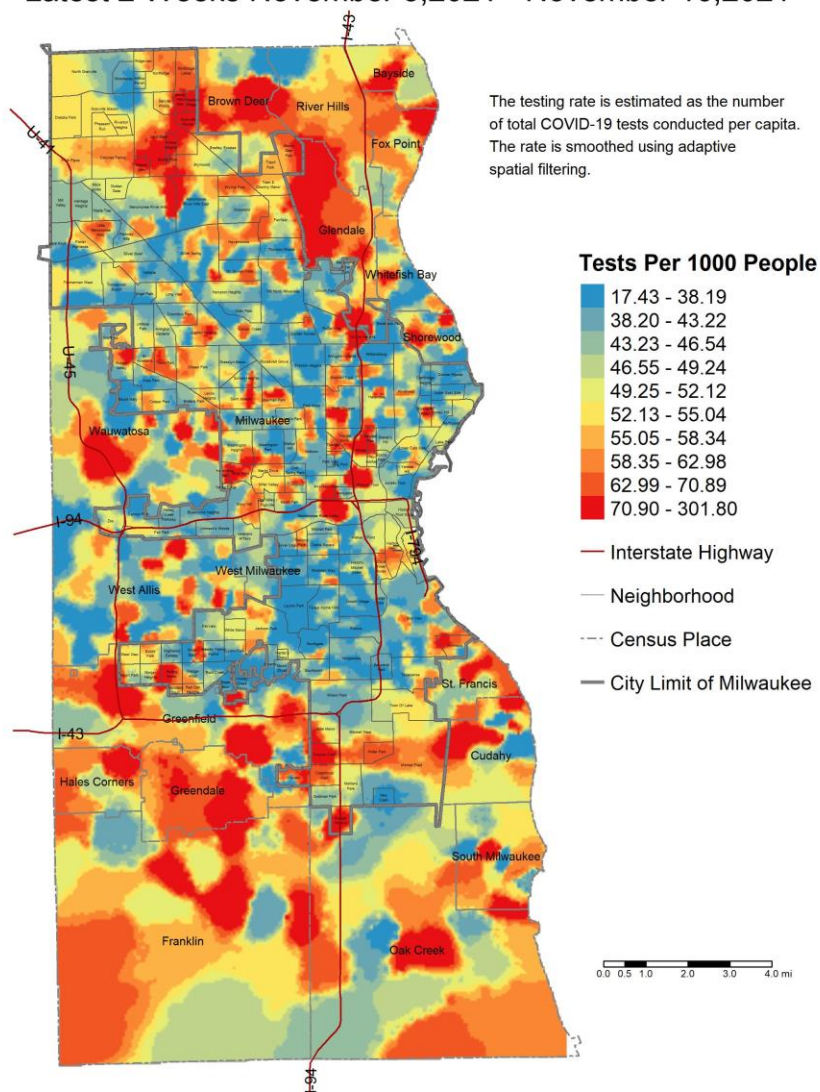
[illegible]

The testing rate is estimated as the number of total COVID-19 tests conducted per capita. The rate is smoothed using adaptive spatial filtering.

Tests Per 1000 People
17.43 - 38.19
38.20 - 43.22
43.23 - 46.54
46.55 - 49.24
49.25 - 52.12
52.13 - 55.04
55.05 - 58.34
58.35 - 62.98
62.99 - 70.89
70.90 - 301.80
Interstate Highway
Neighborhood
Census Place
City Limit of Milwaukee

Bayside
Brown Deer
River Hills
Fox Point
Glendale
Whitefish Bay
Shorewood
Milwaukee
Wauwatosa
West Milwaukee
West Allis
St. Francis
Greenfield
Cudahy
Hales Corners
Greendale
South Milwaukee
Franklin
Oak Creek
I-43
U-41
U-45
I-94
I-794
I-43
I-94

0.0 0.5 1.0 2.0 3.0 4.0 mi